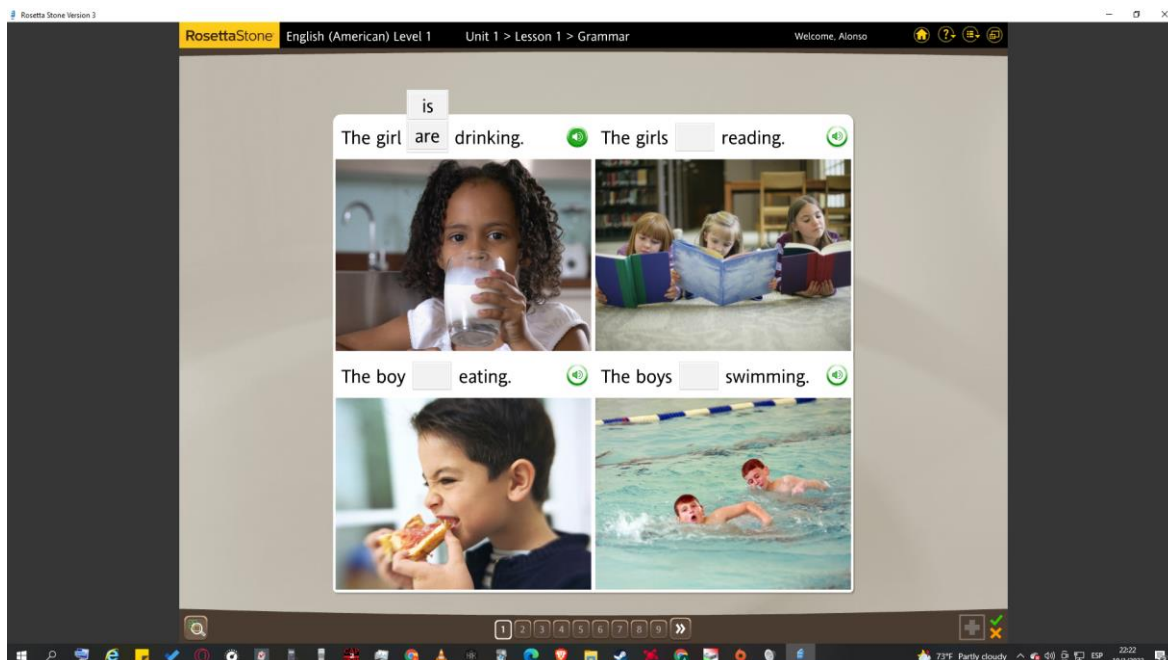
Rosetta Stone Version 3

RosettaStone English (American) Level 1 Unit 1 > Lesson 1 > Grammar Welcome, Alonso

is
The girl are drinking.

The girls [ ] reading.

The boy [ ] eating.

The boys [ ] swimming.

1 2 3 4 5 6 7 8 9 »

73°F Partly cloudy ESP 22:22